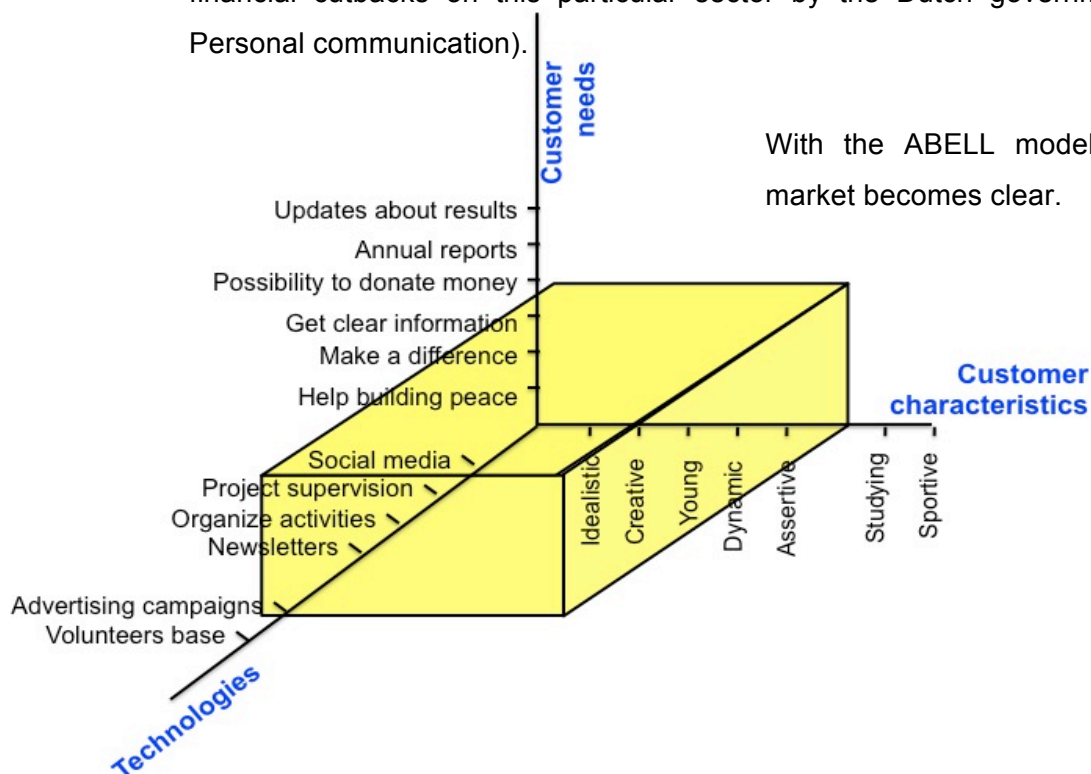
financial cutbacks on this particular sector by the Dutch governm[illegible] Personal communication).

With the ABELL model market becomes clear.

Customer needs

Updates about results
Annual reports
Possibility to donate money
Get clear information
Make a difference
Help building peace

Customer characteristics

Idealistic
Creative
Young
Dynamic
Assertive
Studying
Sportive

Social media
Project supervision
Organize activities
Newsletters
Advertising campaigns
Volunteers base

Technologies